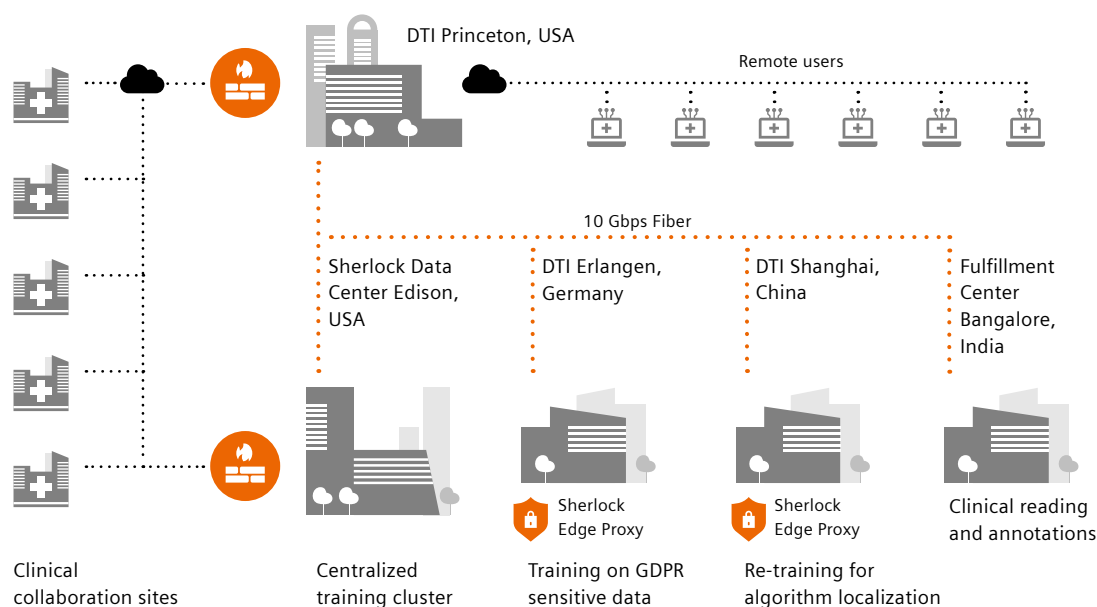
DTI Princeton, USA

Remote users

10 Gbps Fiber

Sherlock Data Center Edison, USA

DTI Erlangen, Germany

DTI Shanghai, China

Fulfillment Center Bangalore, India

Sherlock Edge Proxy

Sherlock Edge Proxy

Clinical reading and annotations

Clinical collaboration sites

Centralized training cluster

Training on GDPR sensitive data

Re-training for algorithm localization